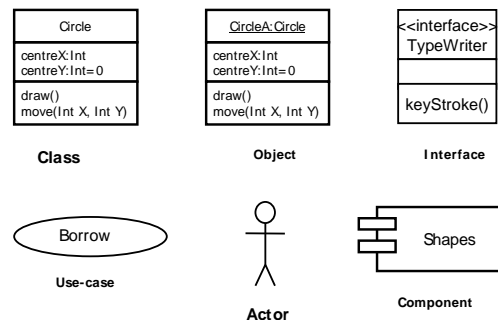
Circle

centreX:Int
centreY:Int=0

draw()
move(Int X, Int Y)

Class

CircleA:Circle

centreX:Int
centreY:Int=0

draw()
move(Int X, Int Y)

Object

<<interface>>
TypeWriter

keyStroke()

Interface

Borrow

Use-case

Actor

Shapes

Component